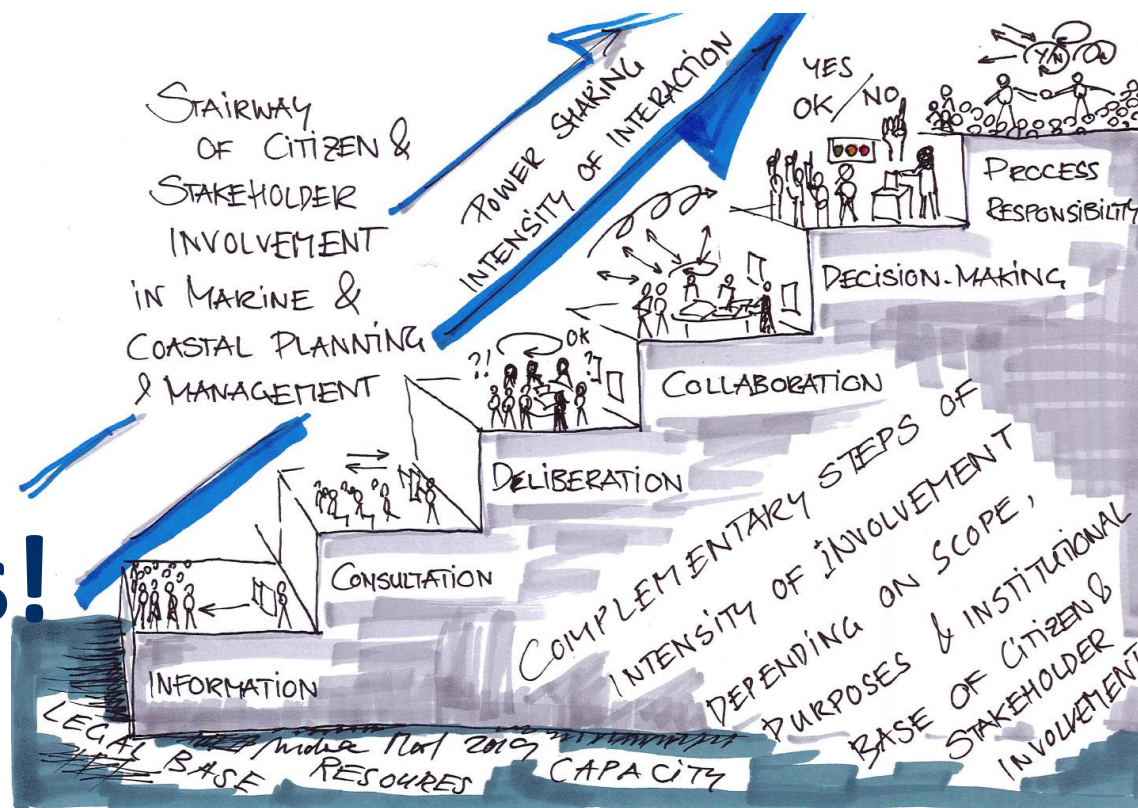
STAIRWAY OF CITIZEN & STAKEHOLDER INVOLVEMENT IN MARINE & COASTAL PLANNING & MANAGEMENT

POWER SHARING
INTENSITY OF INTERACTION

YES
OK / NO

Y/N

PROCESS RESPONSIBILITY

DECISION-MAKING

COLLABORATION

?! OK ?

DELIBERATION

CONSULTATION

INFORMATION

S!

COMPLEMENTARY STEPS OF INTENSITY OF INVOLVEMENT DEPENDING ON SCOPE, PURPOSES & INSTITUTIONAL BASE OF CITIZEN & STAKEHOLDER INVOLVEMENT

LEGAL BASE RESOURES CAPACITY

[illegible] / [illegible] 2019